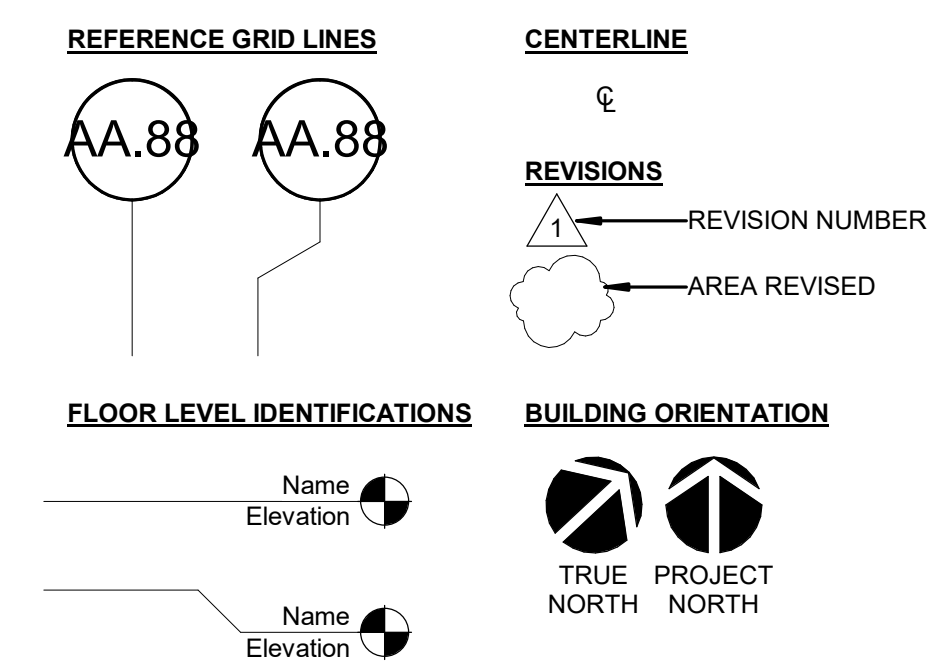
REFERENCE GRID LINES

AA.88 AA.88

CENTERLINE

℄

REVISIONS

1 REVISION NUMBER

AREA REVISED

FLOOR LEVEL IDENTIFICATIONS

Name
Elevation

Name
Elevation

BUILDING ORIENTATION

TRUE NORTH

PROJECT NORTH